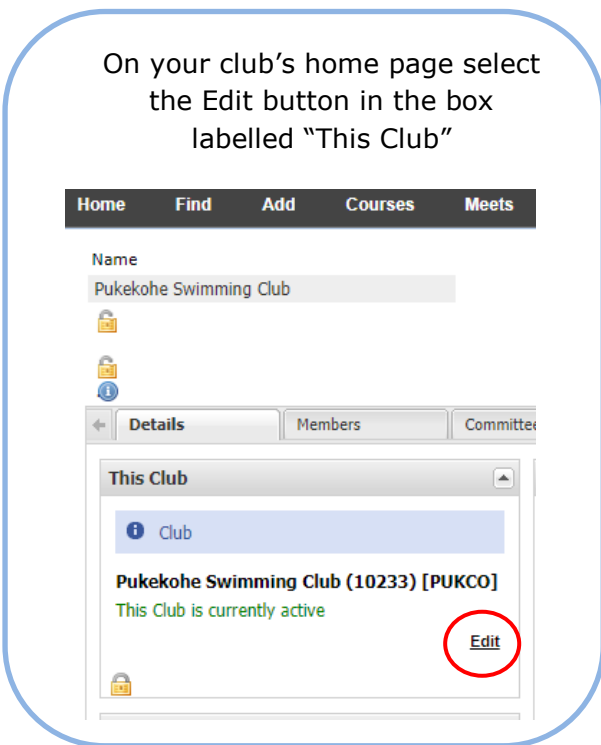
On your club’s home page select the Edit button in the box labelled “This Club”

Home Find Add Courses Meets

Name

Pukekohe Swimming Club

Details | Members | Committee

This Club

Club

Pukekohe Swimming Club (10233) [PUKCO]

This Club is currently active

Edit